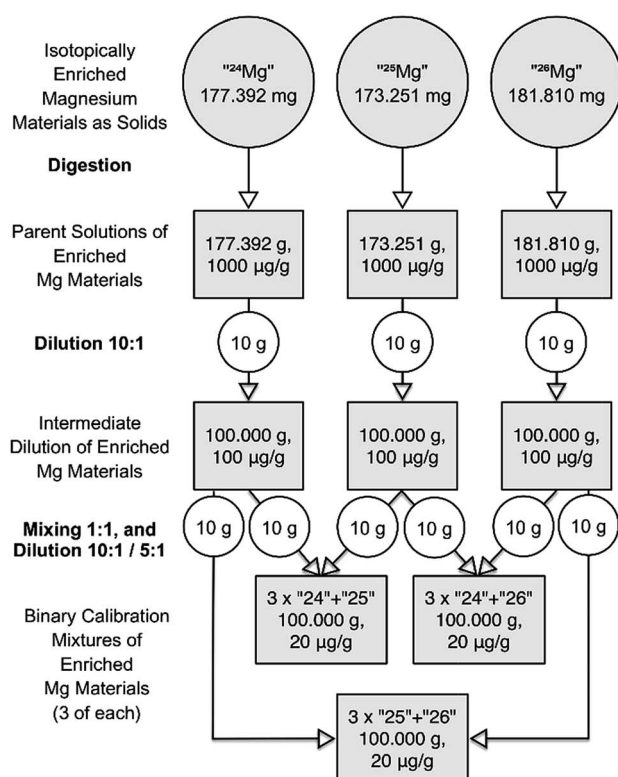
Isotopically Enriched Magnesium Materials as Solids

"$^{24}$Mg" 177.392 mg

"$^{25}$Mg" 173.251 mg

"$^{26}$Mg" 181.810 mg

**Digestion**

Parent Solutions of Enriched Mg Materials

177.392 g, 1000 µg/g

173.251 g, 1000 µg/g

181.810 g, 1000 µg/g

**Dilution 10:1**

10 g

10 g

10 g

Intermediate Dilution of Enriched Mg Materials

100.000 g, 100 µg/g

100.000 g, 100 µg/g

100.000 g, 100 µg/g

**Mixing 1:1, and Dilution 10:1 / 5:1**

10 g

10 g

10 g

10 g

10 g

10 g

Binary Calibration Mixtures of Enriched Mg Materials (3 of each)

3 x "24"+"25" 100.000 g, 20 µg/g

3 x "24"+"26" 100.000 g, 20 µg/g

3 x "25"+"26" 100.000 g, 20 µg/g